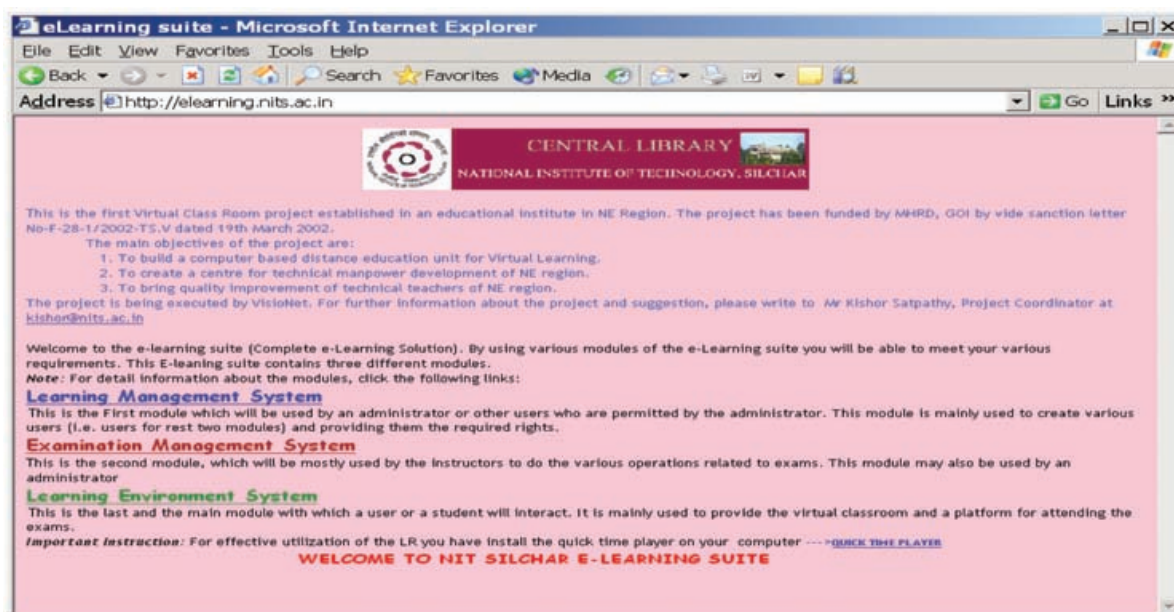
eLearning suite - Microsoft Internet Explorer

File Edit View Favorites Tools Help

Back Search Favorites Media

Address http://elearning.nits.ac.in Go Links »

CENTRAL LIBRARY
NATIONAL INSTITUTE OF TECHNOLOGY, SILCHAR

This is the first Virtual Class Room project established in an educational institute in NE Region. The project has been funded by MHRD, GOI by vide sanction letter No-F-28-1/2002-TS.V dated 19th March 2002.

The main objectives of the project are:
1. To build a computer based distance education unit for Virtual Learning.
2. To create a centre for technical manpower development of NE region.
3. To bring quality improvement of technical teachers of NE region.

The project is being executed by VisioNet. For further information about the project and suggestion, please write to Mr Kishor Satpathy, Project Coordinator at kishor@nits.ac.in

Welcome to the e-learning suite (Complete e-Learning Solution). By using various modules of the e-Learning suite you will be able to meet your various requirements. This E-leaning suite contains three different modules.
Note: For detail information about the modules, click the following links:

Learning Management System
This is the First module which will be used by an administrator or other users who are permitted by the administrator. This module is mainly used to create various users (i.e. users for rest two modules) and providing them the required rights.

Examination Management System
This is the second module, which will be mostly used by the instructors to do the various operations related to exams. This module may also be used by an administrator

Learning Environment System
This is the last and the main module with which a user or a student will interact. It is mainly used to provide the virtual classroom and a platform for attending the exams.

Important Instruction: For effective utilization of the LR you have install the quick time player on your computer --->QUICK TIME PLAYER

WELCOME TO NIT SILCHAR E-LEARNING SUITE